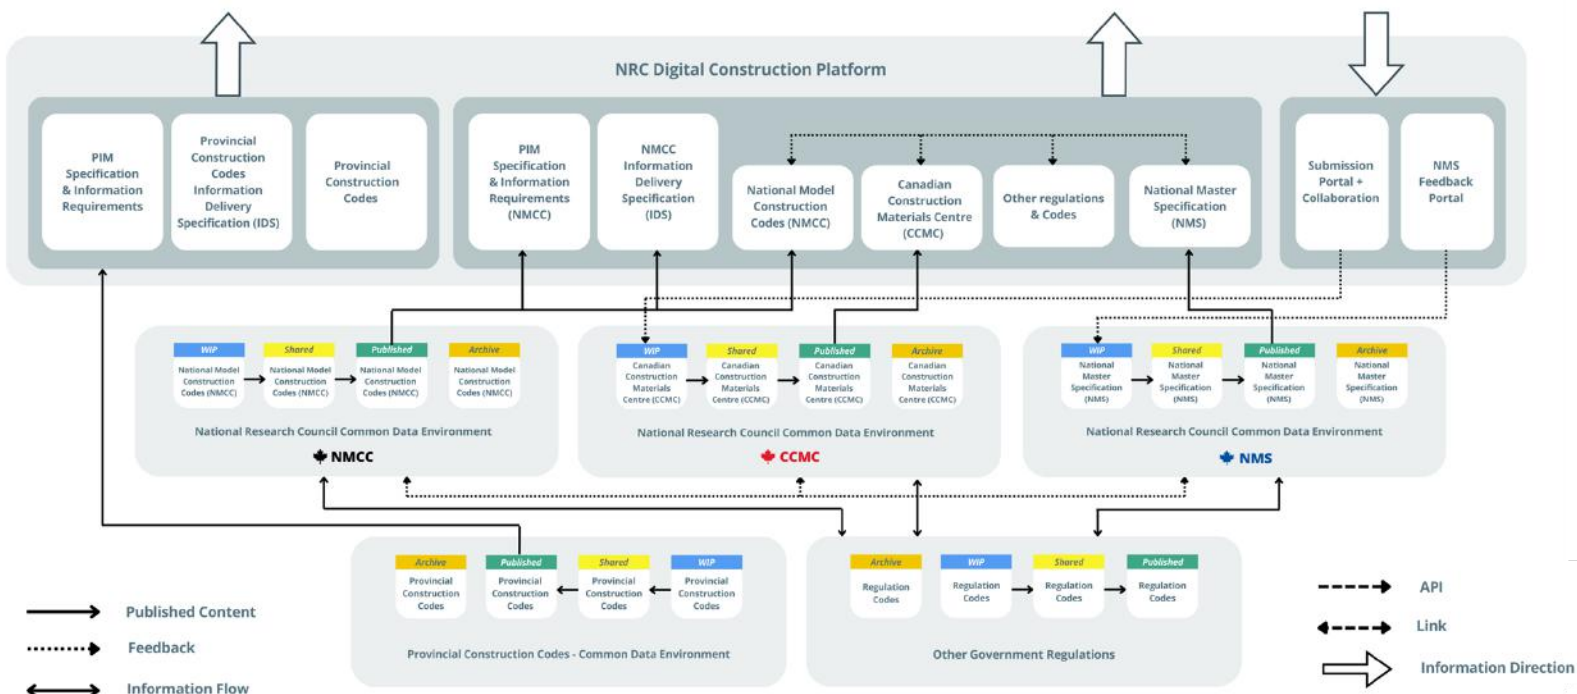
NRC Digital Construction Platform

PIM Specification & Information Requirements

Provincial Construction Codes Information Delivery Specification (IDS)

Provincial Construction Codes

PIM Specification & Information Requirements (NMCC)

NMCC Information Delivery Specification (IDS)

National Model Construction Codes (NMCC)

Canadian Construction Materials Centre (CCMC)

Other regulations & Codes

National Master Specification (NMS)

Submission Portal + Collaboration

NMS Feedback Portal

WIP
National Model Construction Codes (NMCC)

Shared
National Model Construction Codes (NMCC)

Published
National Model Construction Codes (NMCC)

Archive
National Model Construction Codes (NMCC)

National Research Council Common Data Environment

NMCC

WIP
Canadian Construction Materials Centre (CCMC)

Shared
Canadian Construction Materials Centre (CCMC)

Published
Canadian Construction Materials Centre (CCMC)

Archive
Canadian Construction Materials Centre (CCMC)

National Research Council Common Data Environment

CCMC

WIP
National Master Specification (NMS)

Shared
National Master Specification (NMS)

Published
National Master Specification (NMS)

Archive
National Master Specification (NMS)

National Research Council Common Data Environment

NMS

Archive
Provincial Construction Codes

Published
Provincial Construction Codes

Shared
Provincial Construction Codes

WIP
Provincial Construction Codes

Provincial Construction Codes - Common Data Environment

Archive
Regulation Codes

WIP
Regulation Codes

Shared
Regulation Codes

Published
Regulation Codes

Other Government Regulations

Published Content

Feedback

Information Flow

API

Link

Information Direction